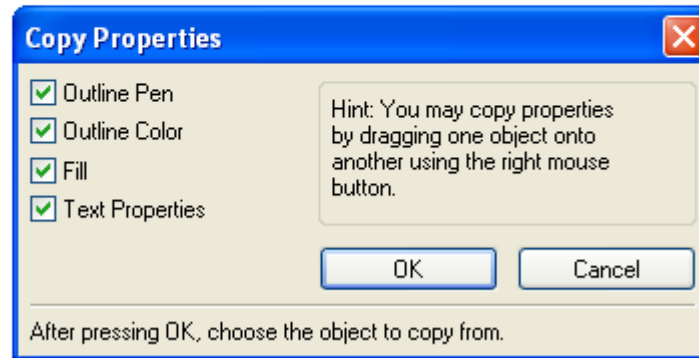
Copy Properties

Outline Pen
Outline Color
Fill
Text Properties

Hint: You may copy properties by dragging one object onto another using the right mouse button.

OK
Cancel

After pressing OK, choose the object to copy from.